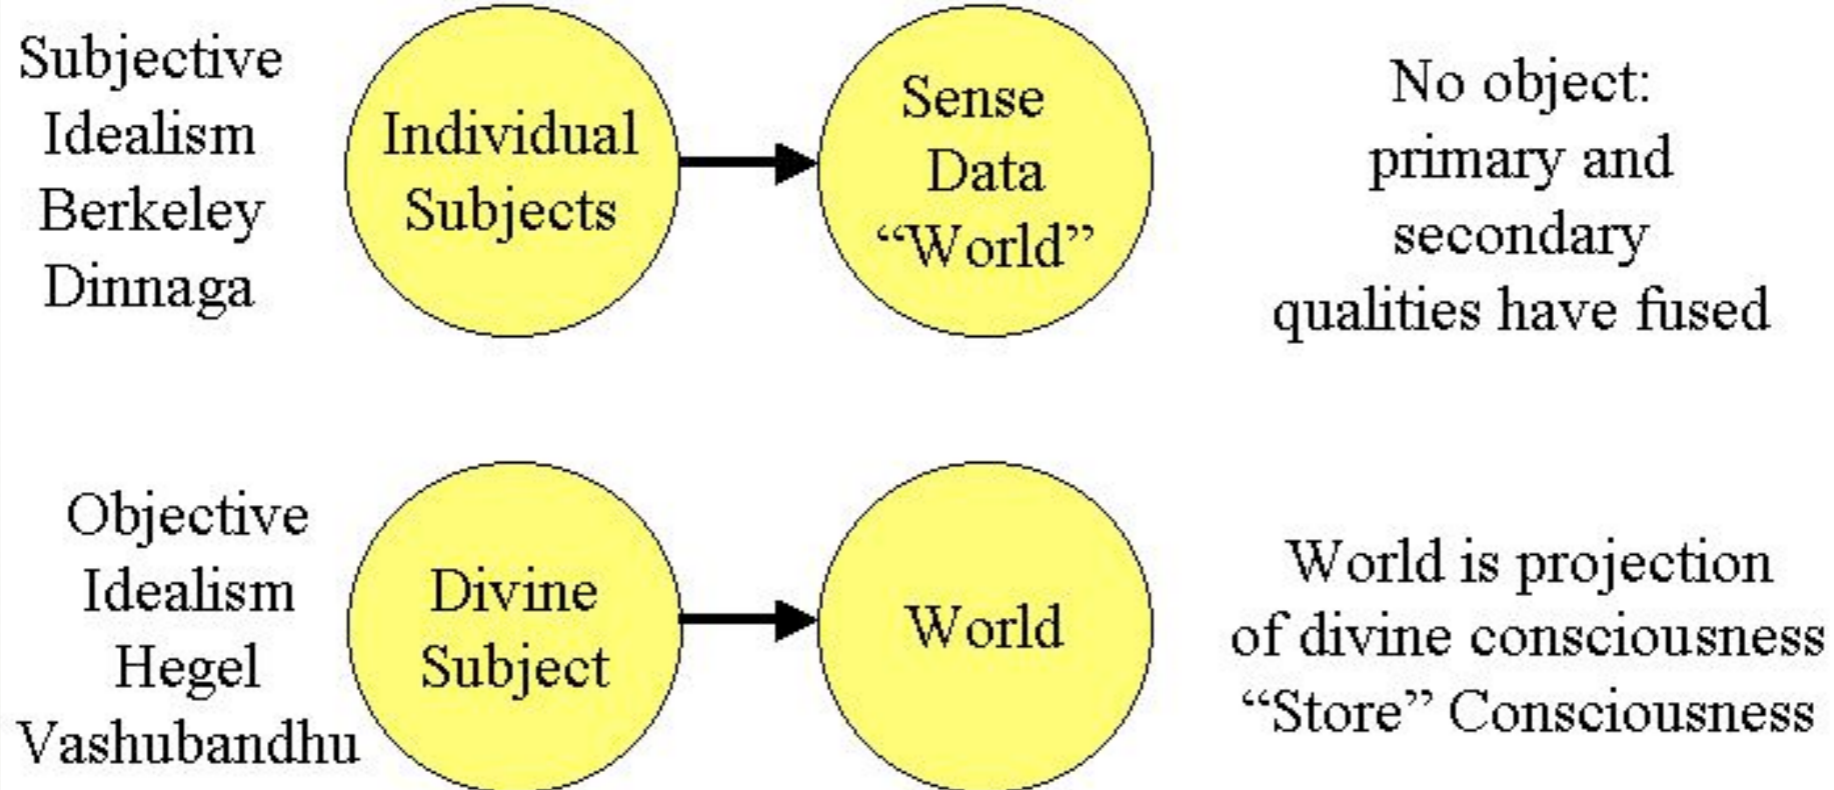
Subjective
Idealism
Berkeley
Dinnaga

Individual
Subjects

Sense
Data
"World"

No object:
primary and
secondary
qualities have fused

Objective
Idealism
Hegel
Vashubandhu

Divine
Subject

World

World is projection
of divine consciousness
"Store" Consciousness